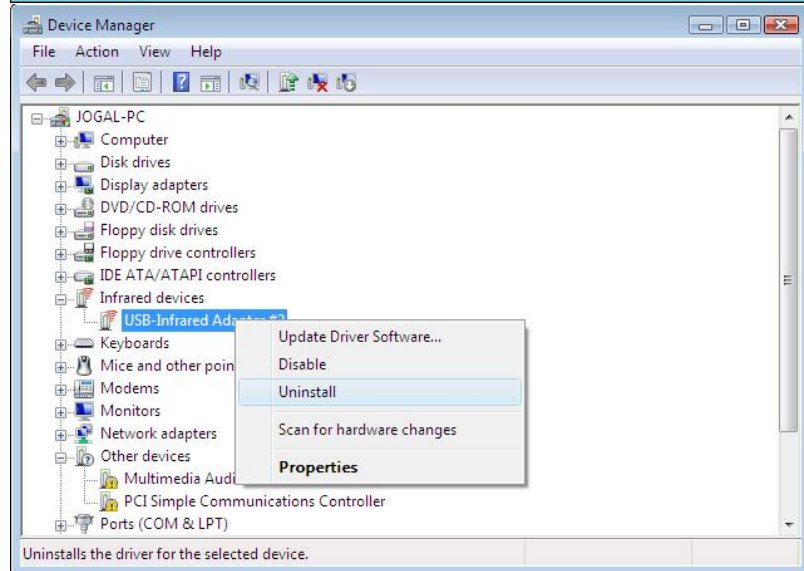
Device Manager

File Action View Help

JOGAL-PC
Computer
Disk drives
Display adapters
DVD/CD-ROM drives
Floppy disk drives
Floppy drive controllers
IDE ATA/ATAPI controllers
Infrared devices
USB-Infrared Adap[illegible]
Keyboards
Mice and other poin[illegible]
Modems
Monitors
Network adapters
Other devices
Multimedia Audi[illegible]
PCI Simple Communications Controller
Ports (COM & LPT)

Update Driver Software...
Disable
Uninstall
Scan for hardware changes
Properties

Uninstalls the driver for the selected device.